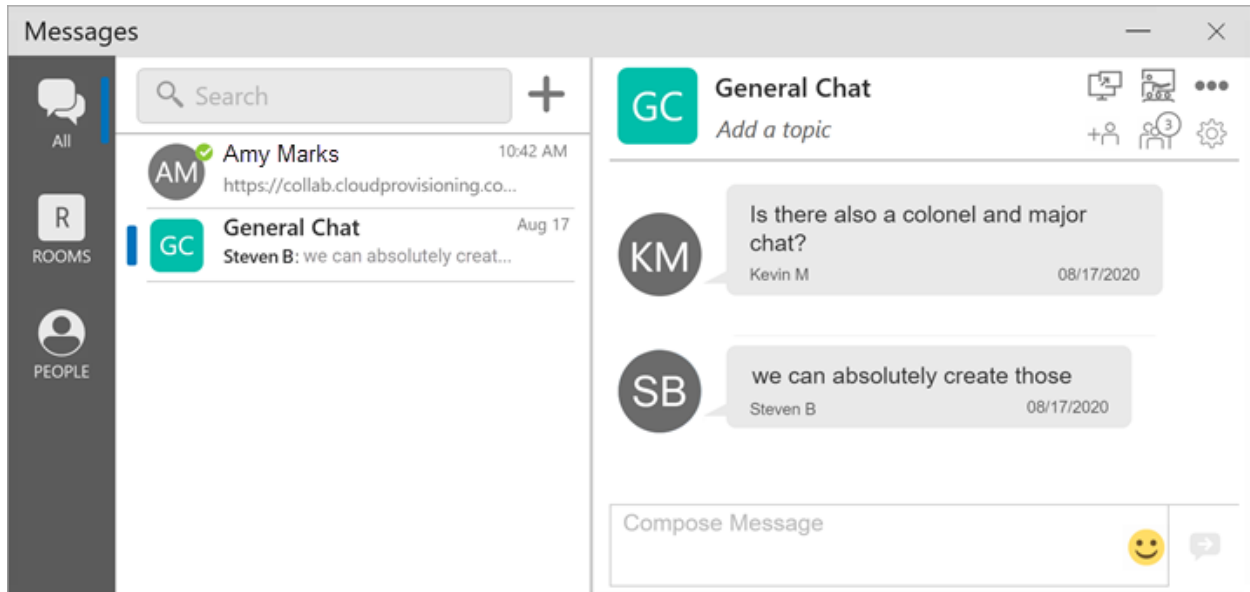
Messages

All

R
ROOMS

PEOPLE

Search

+

AM Amy Marks 10:42 AM
https://collab.cloudprovisioning.co...

GC General Chat Aug 17
Steven B: we can absolutely creat...

GC General Chat
Add a topic

3

KM
Is there also a colonel and major chat?
Kevin M 08/17/2020

SB
we can absolutely create those
Steven B 08/17/2020

Compose Message